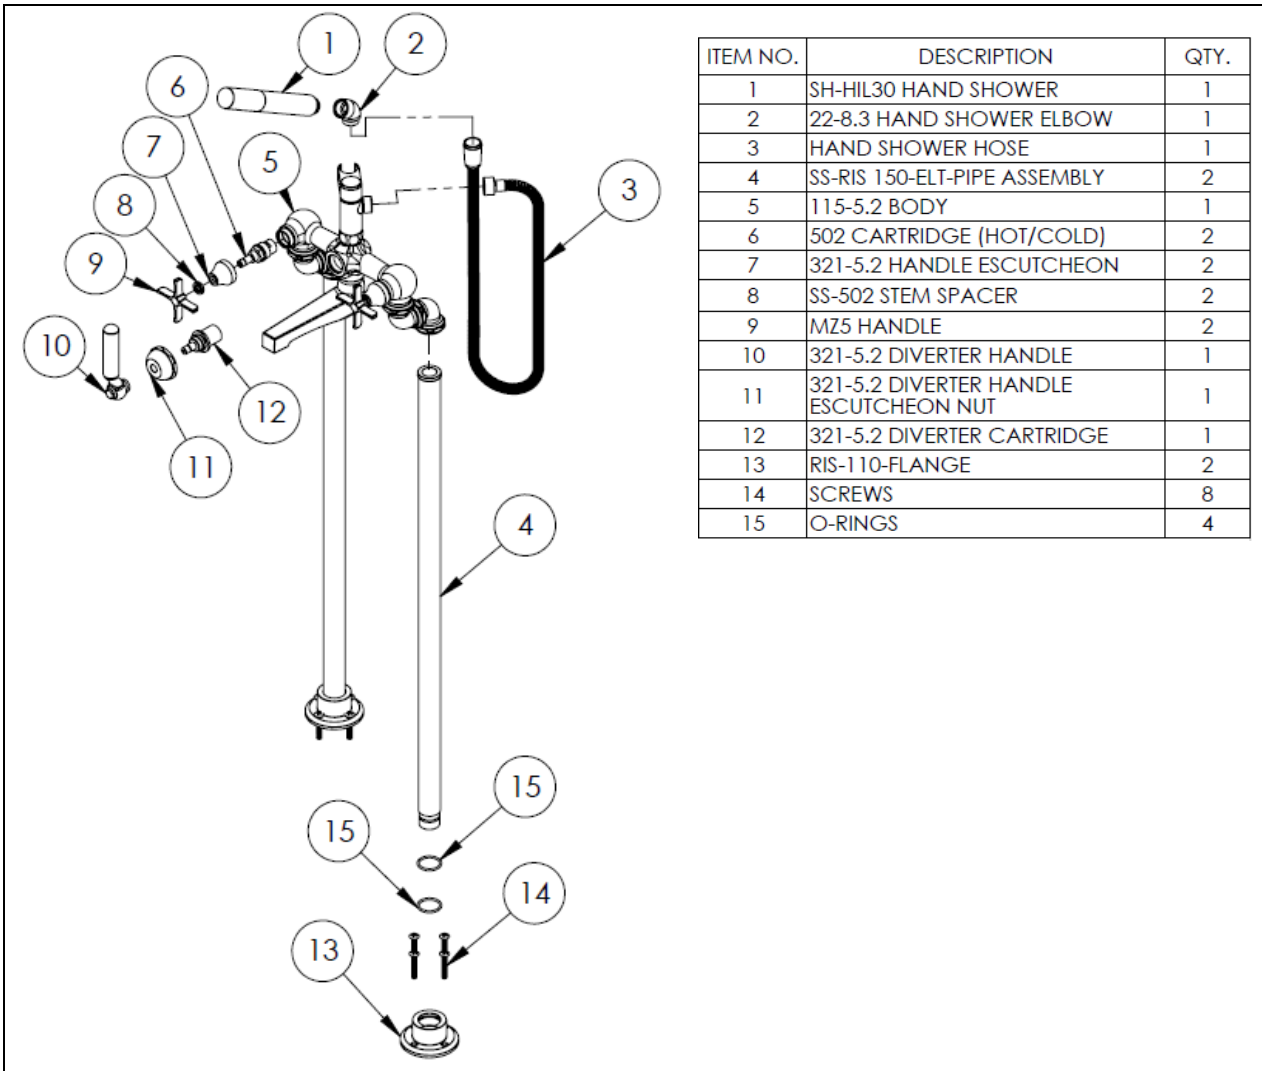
1
2
6
7
5
3
8
9
10
12
11
4
15
15
14
13

| ITEM NO. | DESCRIPTION | QTY. |
|---|---|---|
| 1 | SH-HIL30 HAND SHOWER | 1 |
| 2 | 22-8.3 HAND SHOWER ELBOW | 1 |
| 3 | HAND SHOWER HOSE | 1 |
| 4 | SS-RIS 150-ELT-PIPE ASSEMBLY | 2 |
| 5 | 115-5.2 BODY | 1 |
| 6 | 502 CARTRIDGE (HOT/COLD) | 2 |
| 7 | 321-5.2 HANDLE ESCUTCHEON | 2 |
| 8 | SS-502 STEM SPACER | 2 |
| 9 | MZ5 HANDLE | 2 |
| 10 | 321-5.2 DIVERTER HANDLE | 1 |
| 11 | 321-5.2 DIVERTER HANDLE ESCUTCHEON NUT | 1 |
| 12 | 321-5.2 DIVERTER CARTRIDGE | 1 |
| 13 | RIS-110-FLANGE | 2 |
| 14 | SCREWS | 8 |
| 15 | O-RINGS | 4 |